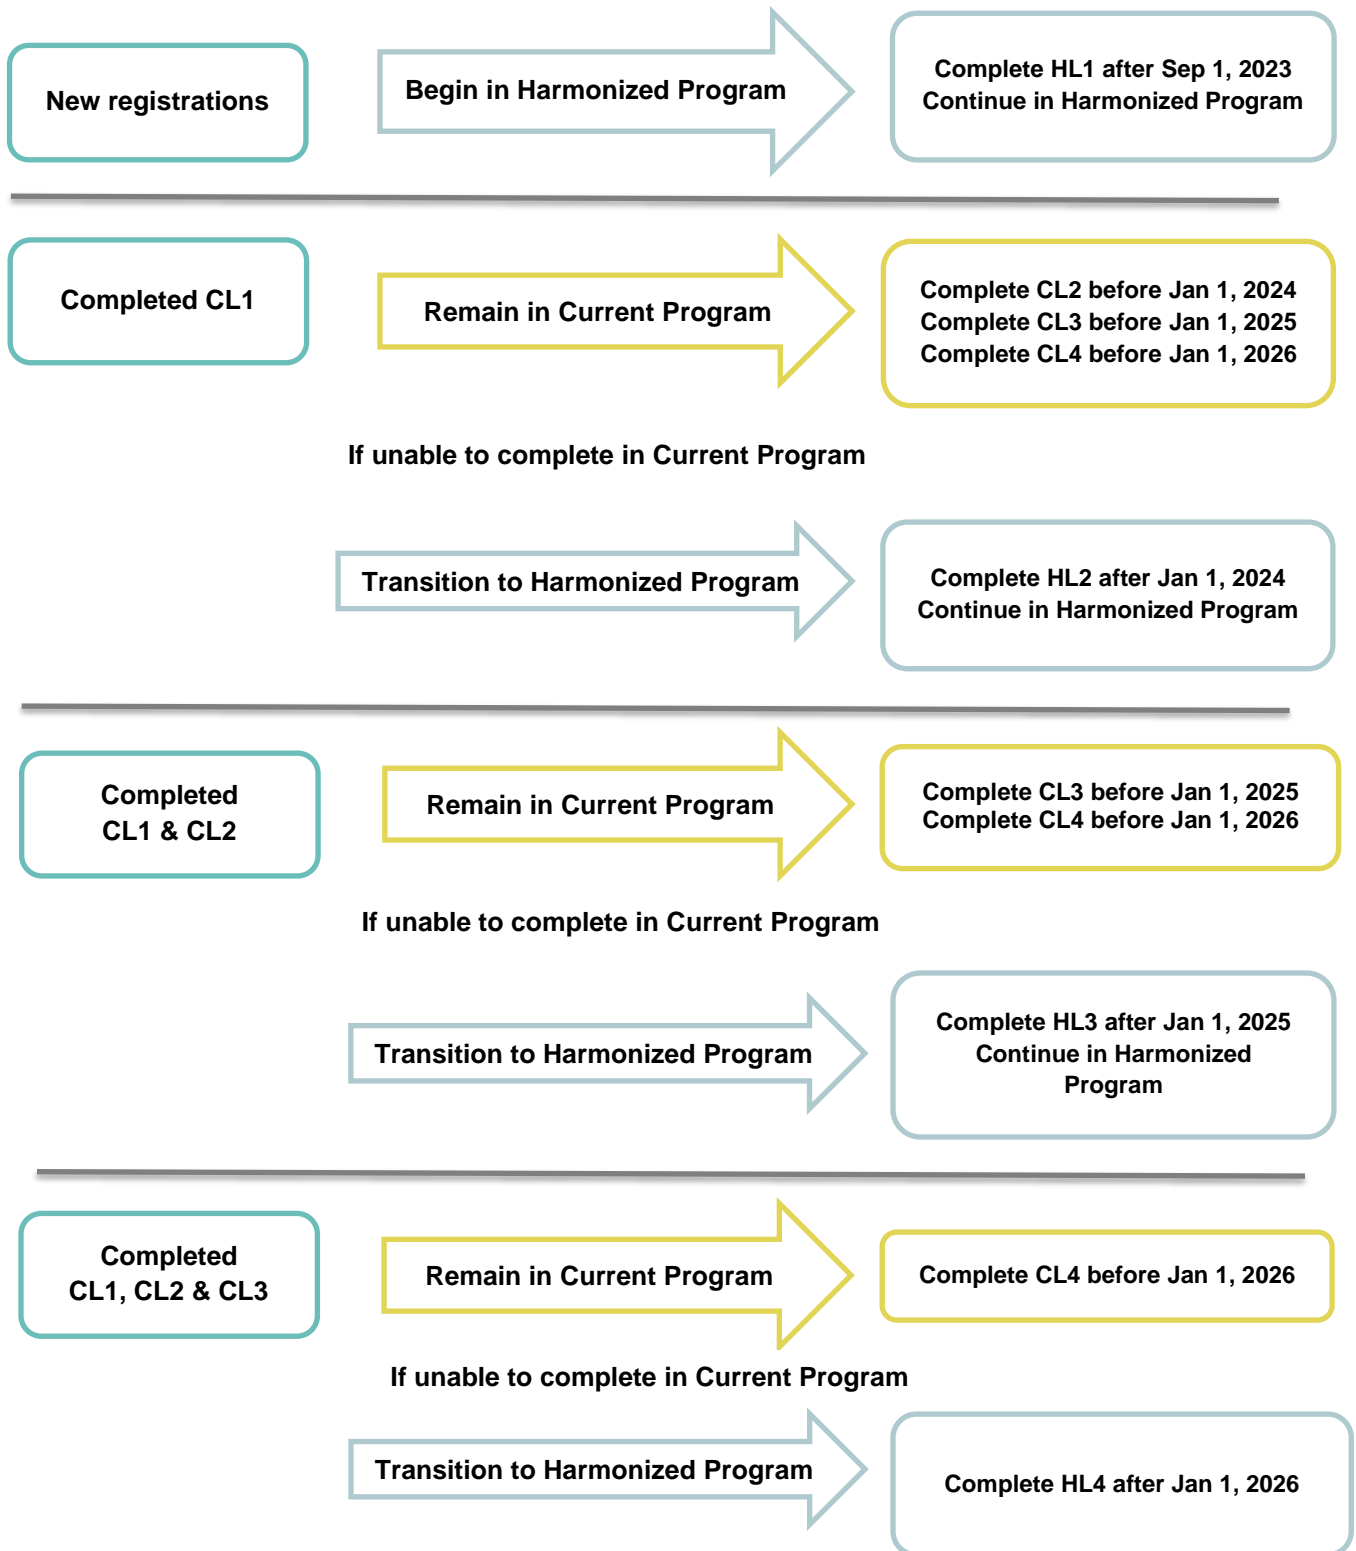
New registrations

Begin in Harmonized Program

Complete HL1 after Sep 1, 2023
Continue in Harmonized Program

Completed CL1

Remain in Current Program

Complete CL2 before Jan 1, 2024
Complete CL3 before Jan 1, 2025
Complete CL4 before Jan 1, 2026

If unable to complete in Current Program

Transition to Harmonized Program

Complete HL2 after Jan 1, 2024
Continue in Harmonized Program

Completed CL1 & CL2

Remain in Current Program

Complete CL3 before Jan 1, 2025
Complete CL4 before Jan 1, 2026

If unable to complete in Current Program

Transition to Harmonized Program

Complete HL3 after Jan 1, 2025
Continue in Harmonized Program

Completed CL1, CL2 & CL3

Remain in Current Program

Complete CL4 before Jan 1, 2026

If unable to complete in Current Program

Transition to Harmonized Program

Complete HL4 after Jan 1, 2026